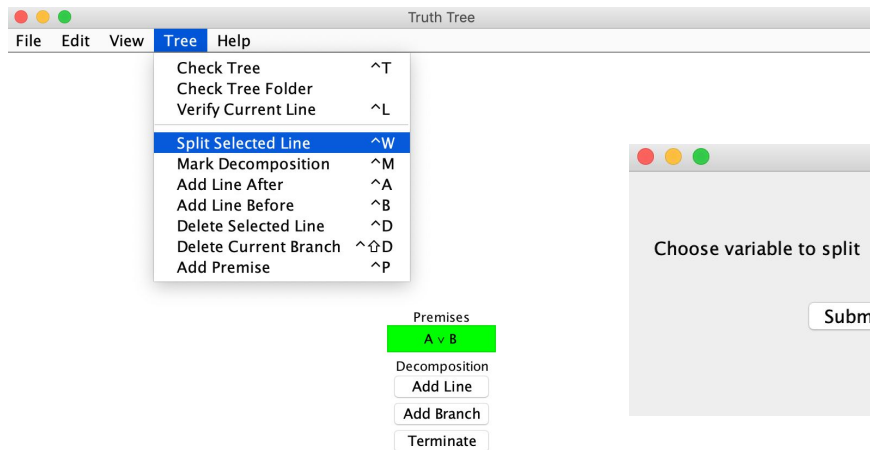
Truth Tree

File Edit View Tree Help

Check Tree ^T
Check Tree Folder
Verify Current Line ^L

Split Selected Line ^W
Mark Decomposition ^M
Add Line After ^A
Add Line Before ^B
Delete Selected Line ^D
Delete Current Branch ^⇧D
Add Premise ^P

Premises
$A \vee B$
Decomposition
Add Line
Add Branch
Terminate

Choose variable to split

Subm